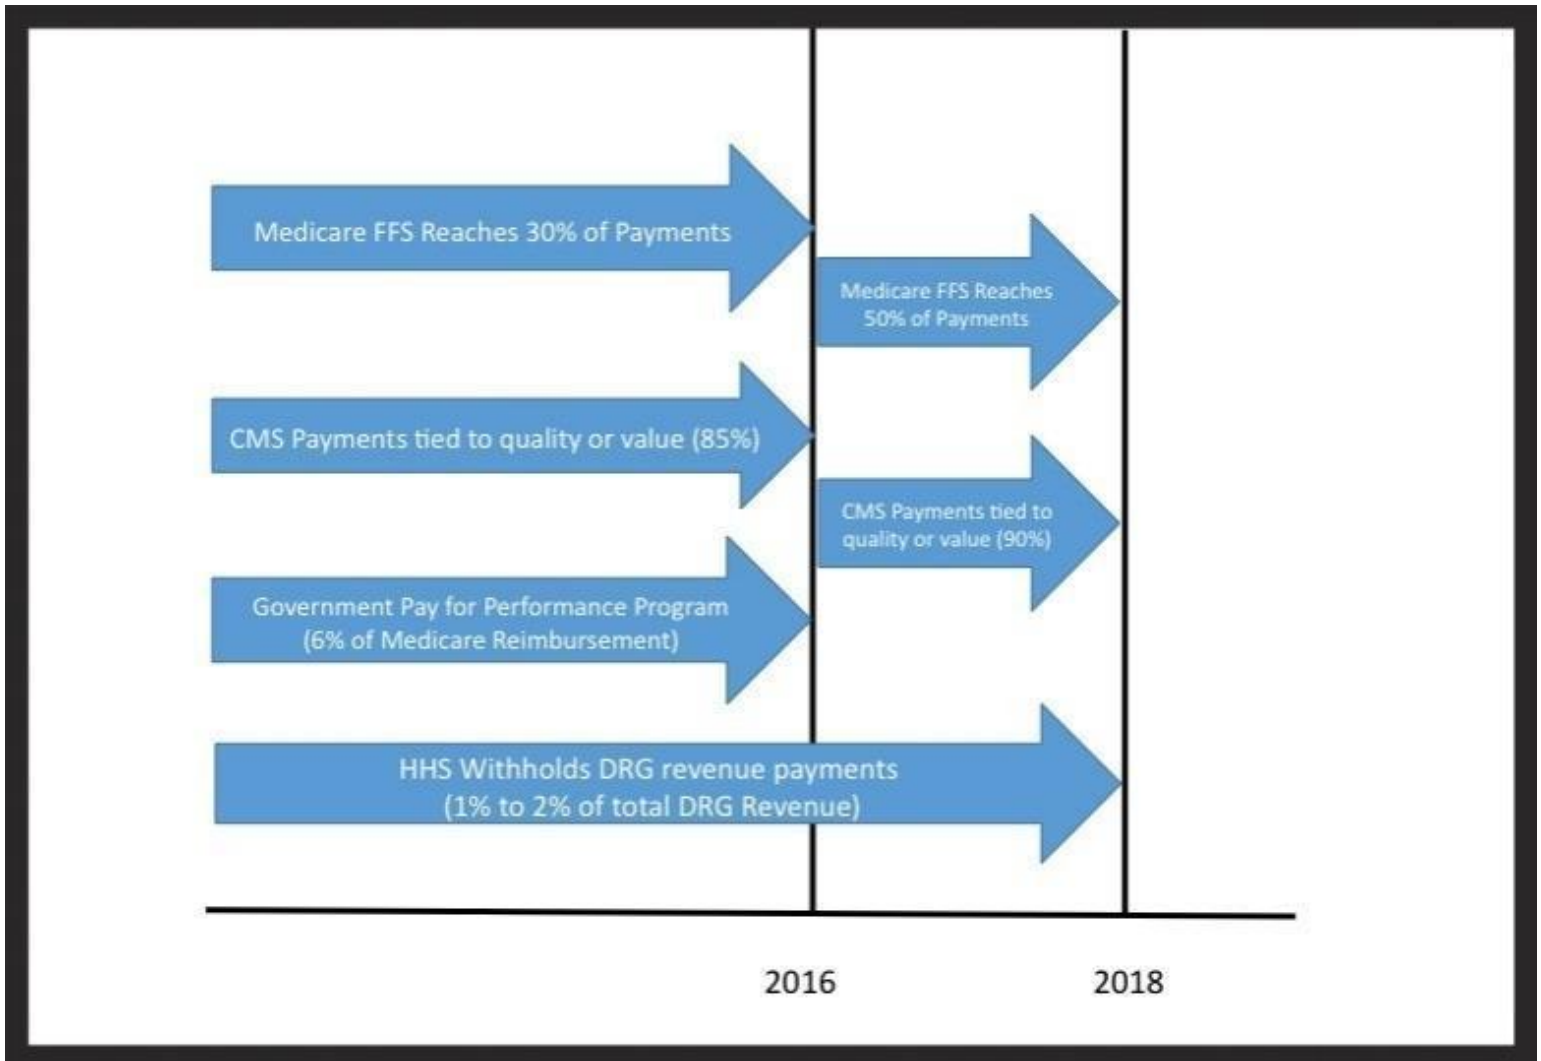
Medicare FFS Reaches 30% of Payments

Medicare FFS Reaches 50% of Payments

CMS Payments tied to quality or value (85%)

CMS Payments tied to quality or value (90%)

Government Pay for Performance Program (6% of Medicare Reimbursement)

HHS Withholds DRG revenue payments (1% to 2% of total DRG Revenue)

2016

2018